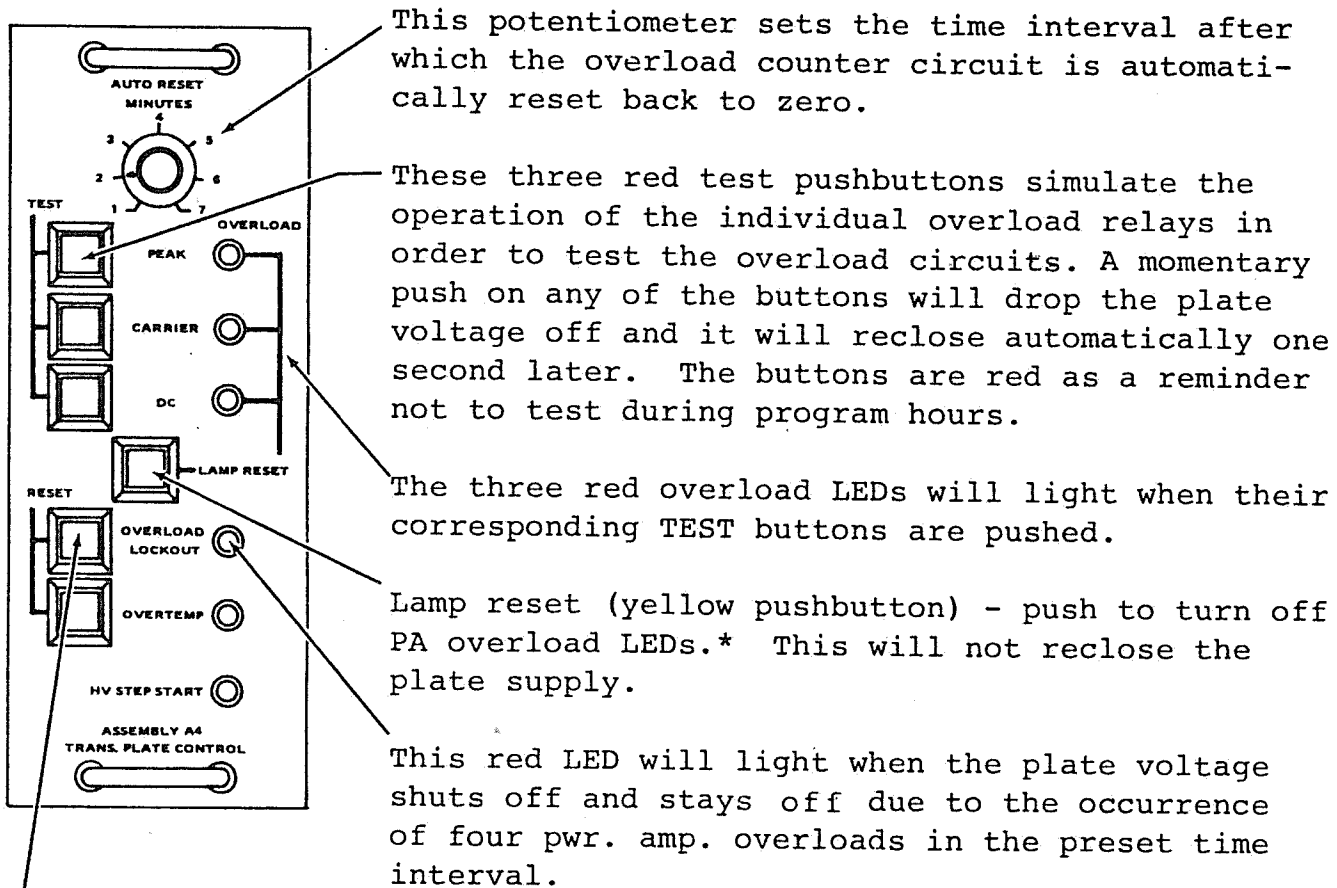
AUTO RESET
MINUTES
1
2
3
4
5
6
7
TEST
OVERLOAD
PEAK
CARRIER
DC
LAMP RESET
RESET
OVERLOAD LOCKOUT
OVERTEMP
HV STEP START
ASSEMBLY A4
TRANS. PLATE CONTROL

This potentiometer sets the time interval after which the overload counter circuit is automatically reset back to zero.

These three red test pushbuttons simulate the operation of the individual overload relays in order to test the overload circuits. A momentary push on any of the buttons will drop the plate voltage off and it will reclose automatically one second later. The buttons are red as a reminder not to test during program hours.

The three red overload LEDs will light when their corresponding TEST buttons are pushed.

Lamp reset (yellow pushbutton) - push to turn off PA overload LEDs.* This will not reclose the plate supply.

This red LED will light when the plate voltage shuts off and stays off due to the occurrence of four pwr. amp. overloads in the preset time interval.